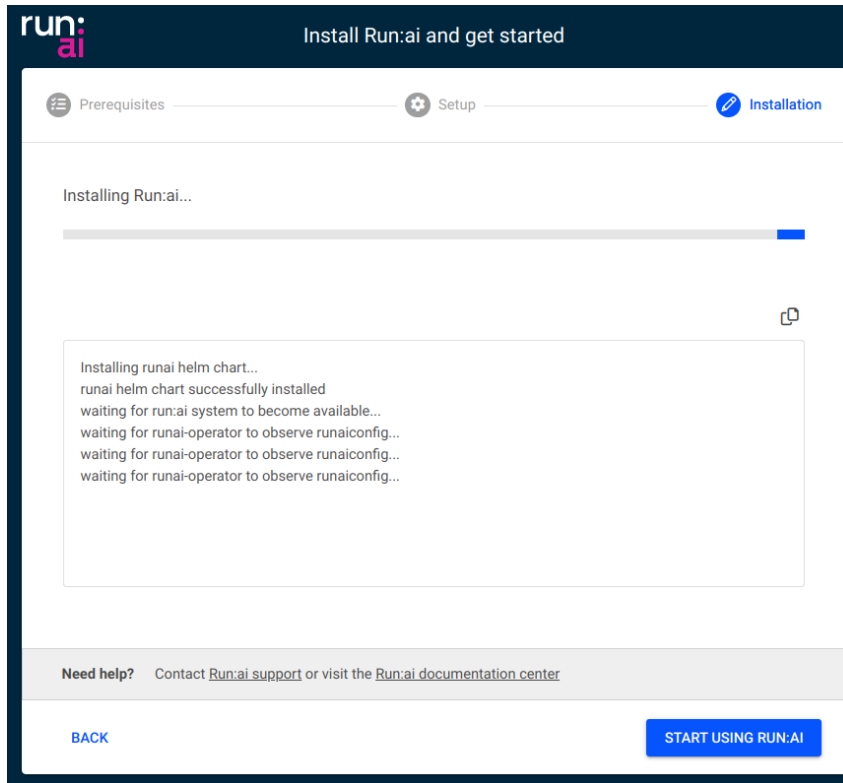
run:ai

Install Run:ai and get started

Prerequisites

Setup

Installation

Installing Run:ai...

Installing runai helm chart...
runai helm chart successfully installed
waiting for run:ai system to become available...
waiting for runai-operator to observe runaiconfig...
waiting for runai-operator to observe runaiconfig...
waiting for runai-operator to observe runaiconfig...

Need help? Contact Run:ai support or visit the Run:ai documentation center

BACK

START USING RUN:AI